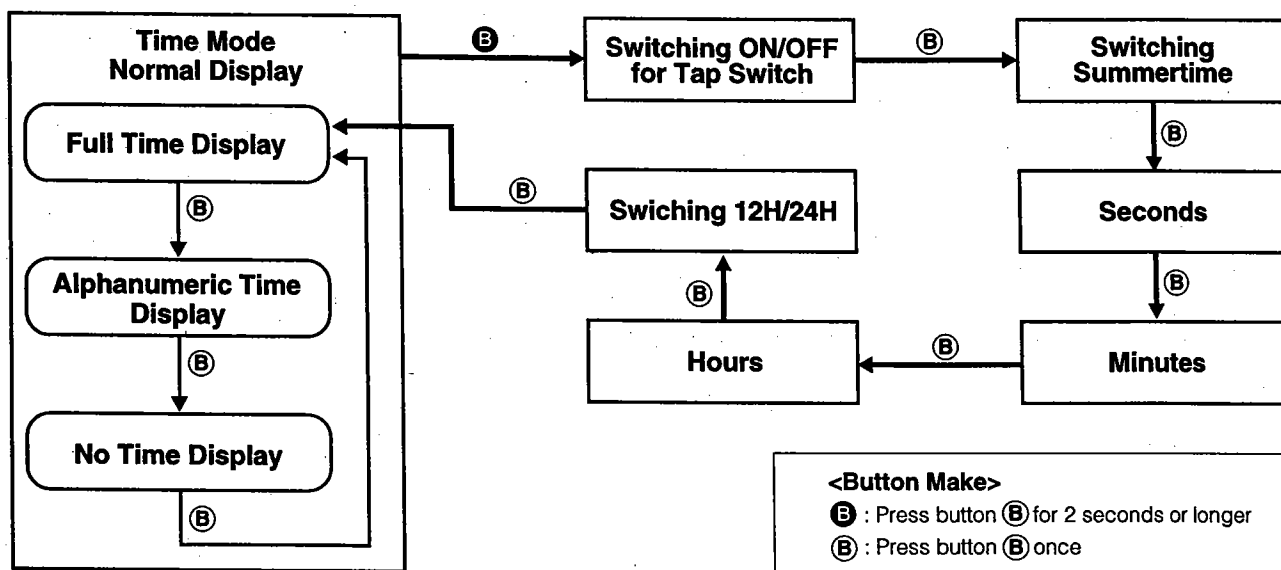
Time Mode
Normal Display

Full Time Display

Ⓑ

Alphanumeric Time Display

Ⓑ

No Time Display

Ⓑ

🅑

Switching ON/OFF for Tap Switch

Ⓑ

Switching Summertime

Ⓑ

Seconds

Ⓑ

Minutes

Ⓑ

Hours

Ⓑ

Swiching 12H/24H

Ⓑ

<Button Make>
🅑 : Press button Ⓑ for 2 seconds or longer
Ⓑ : Press button Ⓑ once